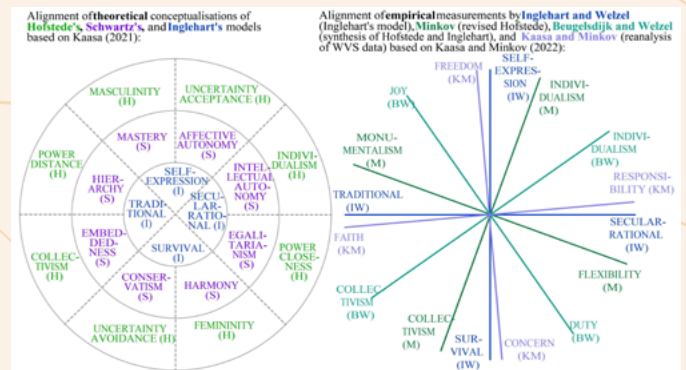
Alignment of theoretical conceptualisations of Hofstede's, Schwartz's, and Inglehart's models based on Kaasa (2021):

MASCULINITY (H)
UNCERTAINTY ACCEPTANCE (H)
POWER DISTANCE (H)
MASTERY (S)
AFFECTIVE AUTONOMY (S)
INDIVIDUALISM (H)
HIERARCHY (S)
SELF-EXPRESSION (I)
INTELLECTUAL AUTONOMY (S)
TRADITIONAL (I)
SECULAR-RATIONAL (I)
EMBEDDEDNESS (S)
SURVIVAL (I)
EGALITARIANISM (S)
COLLECTIVISM (H)
POWER CLOSENESS (H)
CONSERVATISM (S)
HARMONY (S)
UNCERTAINTY AVOIDANCE (H)
FEMININITY (H)

Alignment of empirical measurements by Inglehart and Welzel (Inglehart's model), Minkov (revised Hofstede), Beugelsdijk and Welzel (synthesis of Hofstede and Inglehart), and Kaasa and Minkov (reanalysis of WVS data) based on Kaasa and Minkov (2022):

FREEDOM (KM)
SELF-EXPRESSION (IW)
JOY (BW)
INDIVIDUALISM (M)
MONUMENTALISM (M)
INDIVIDUALISM (BW)
RESPONSIBILITY (KM)
TRADITIONAL (IW)
SECULAR-RATIONAL (IW)
FAITH (KM)
FLEXIBILITY (M)
COLLECTIVISM (BW)
DUTY (BW)
COLLECTIVISM (M)
SURVIVAL (IW)
CONCERN (KM)